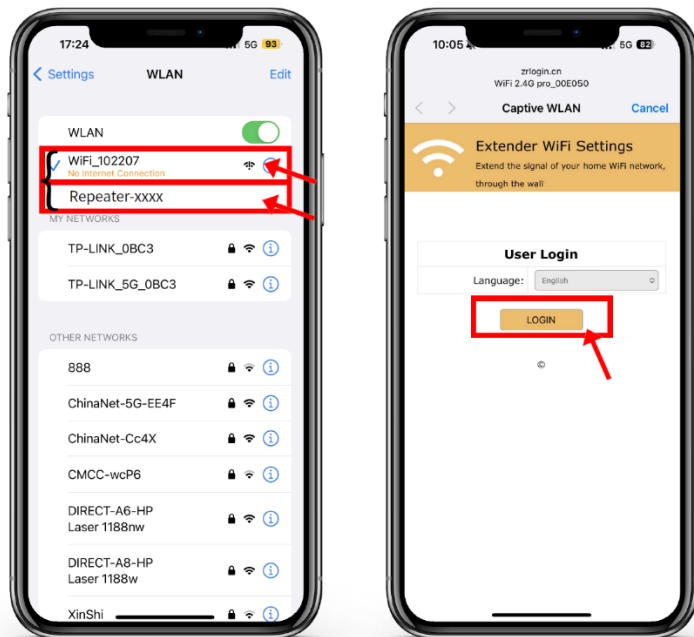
17:24 5G 93

Settings WLAN Edit

WLAN

WiFi_102207
No Internet Connection

Repeater-xxxx

MY NETWORKS

TP-LINK_0BC3

TP-LINK_5G_0BC3

OTHER NETWORKS

888

ChinaNet-5G-EE4F

ChinaNet-Cc4X

CMCC-wcP6

DIRECT-A6-HP Laser 1188nw

DIRECT-A8-HP Laser 1188w

XinShi

10:05 5G 82

zrlogin.cn
WiFi 2.4G pro_00E050

Captive WLAN Cancel

Extender WiFi Settings
Extend the signal of your home WiFi network, through the wall

User Login

Language: English

LOGIN

©